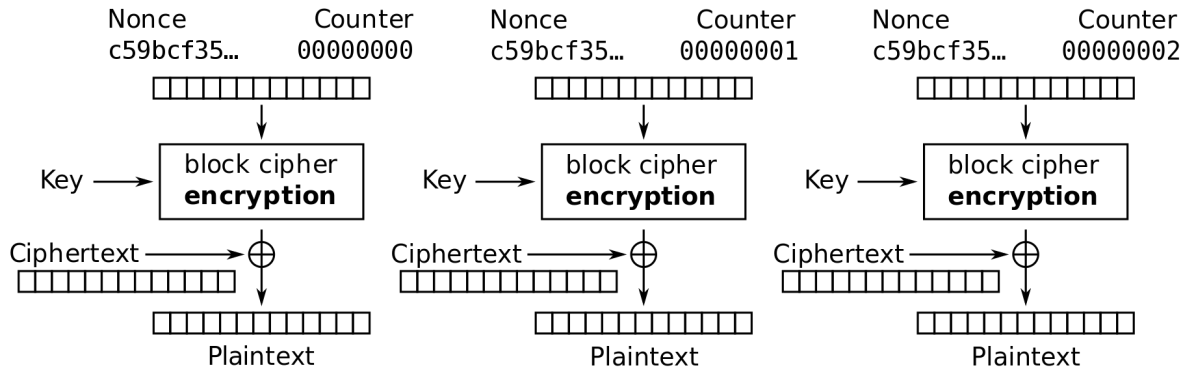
Nonce
c59bcf35…
Counter
00000000

Key
block cipher
**encryption**

Ciphertext

Plaintext

Nonce
c59bcf35…
Counter
00000001

Key
block cipher
**encryption**

Ciphertext

Plaintext

Nonce
c59bcf35…
Counter
00000002

Key
block cipher
**encryption**

Ciphertext

Plaintext